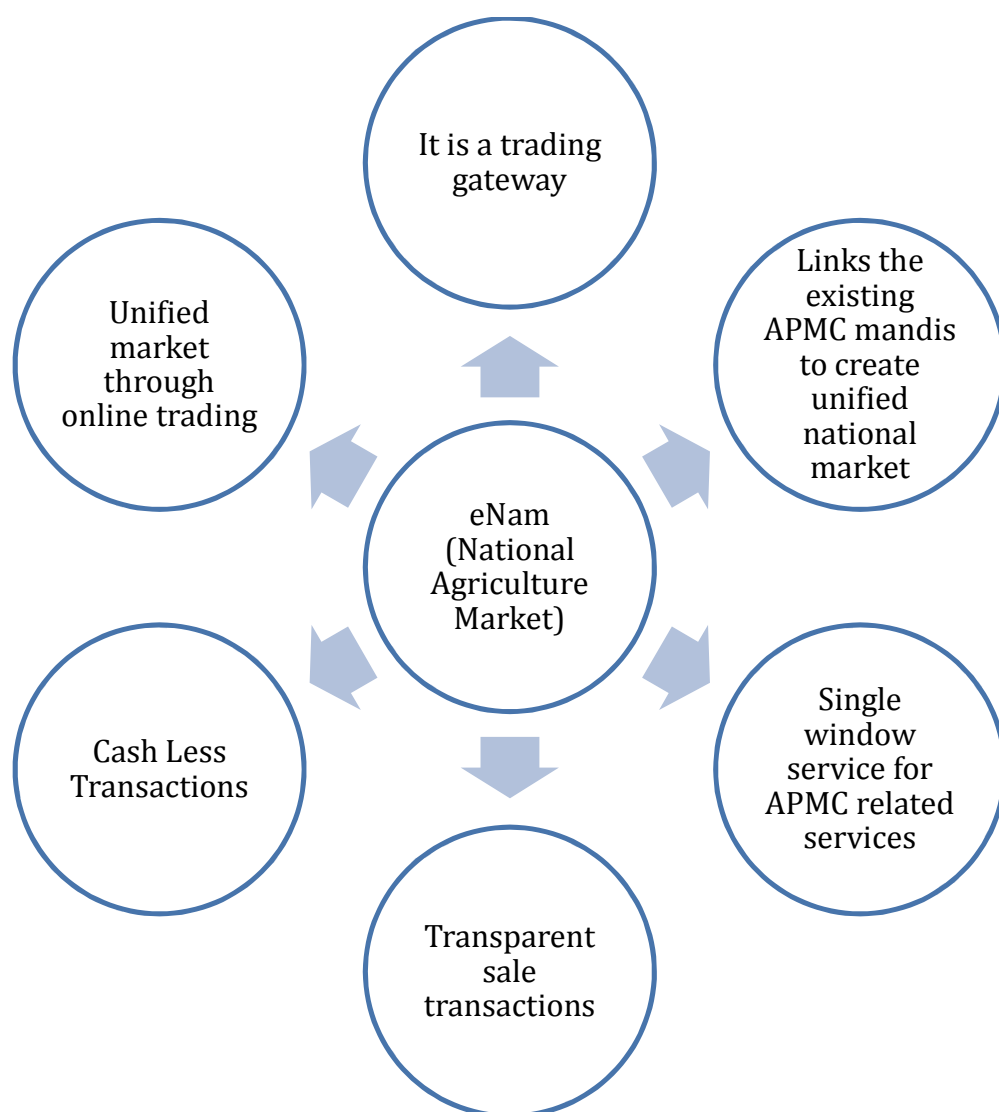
eNam (National Agriculture Market)

It is a trading gateway

Links the existing APMC mandis to create unified national market

Single window service for APMC related services

Transparent sale transactions

Cash Less Transactions

Unified market through online trading